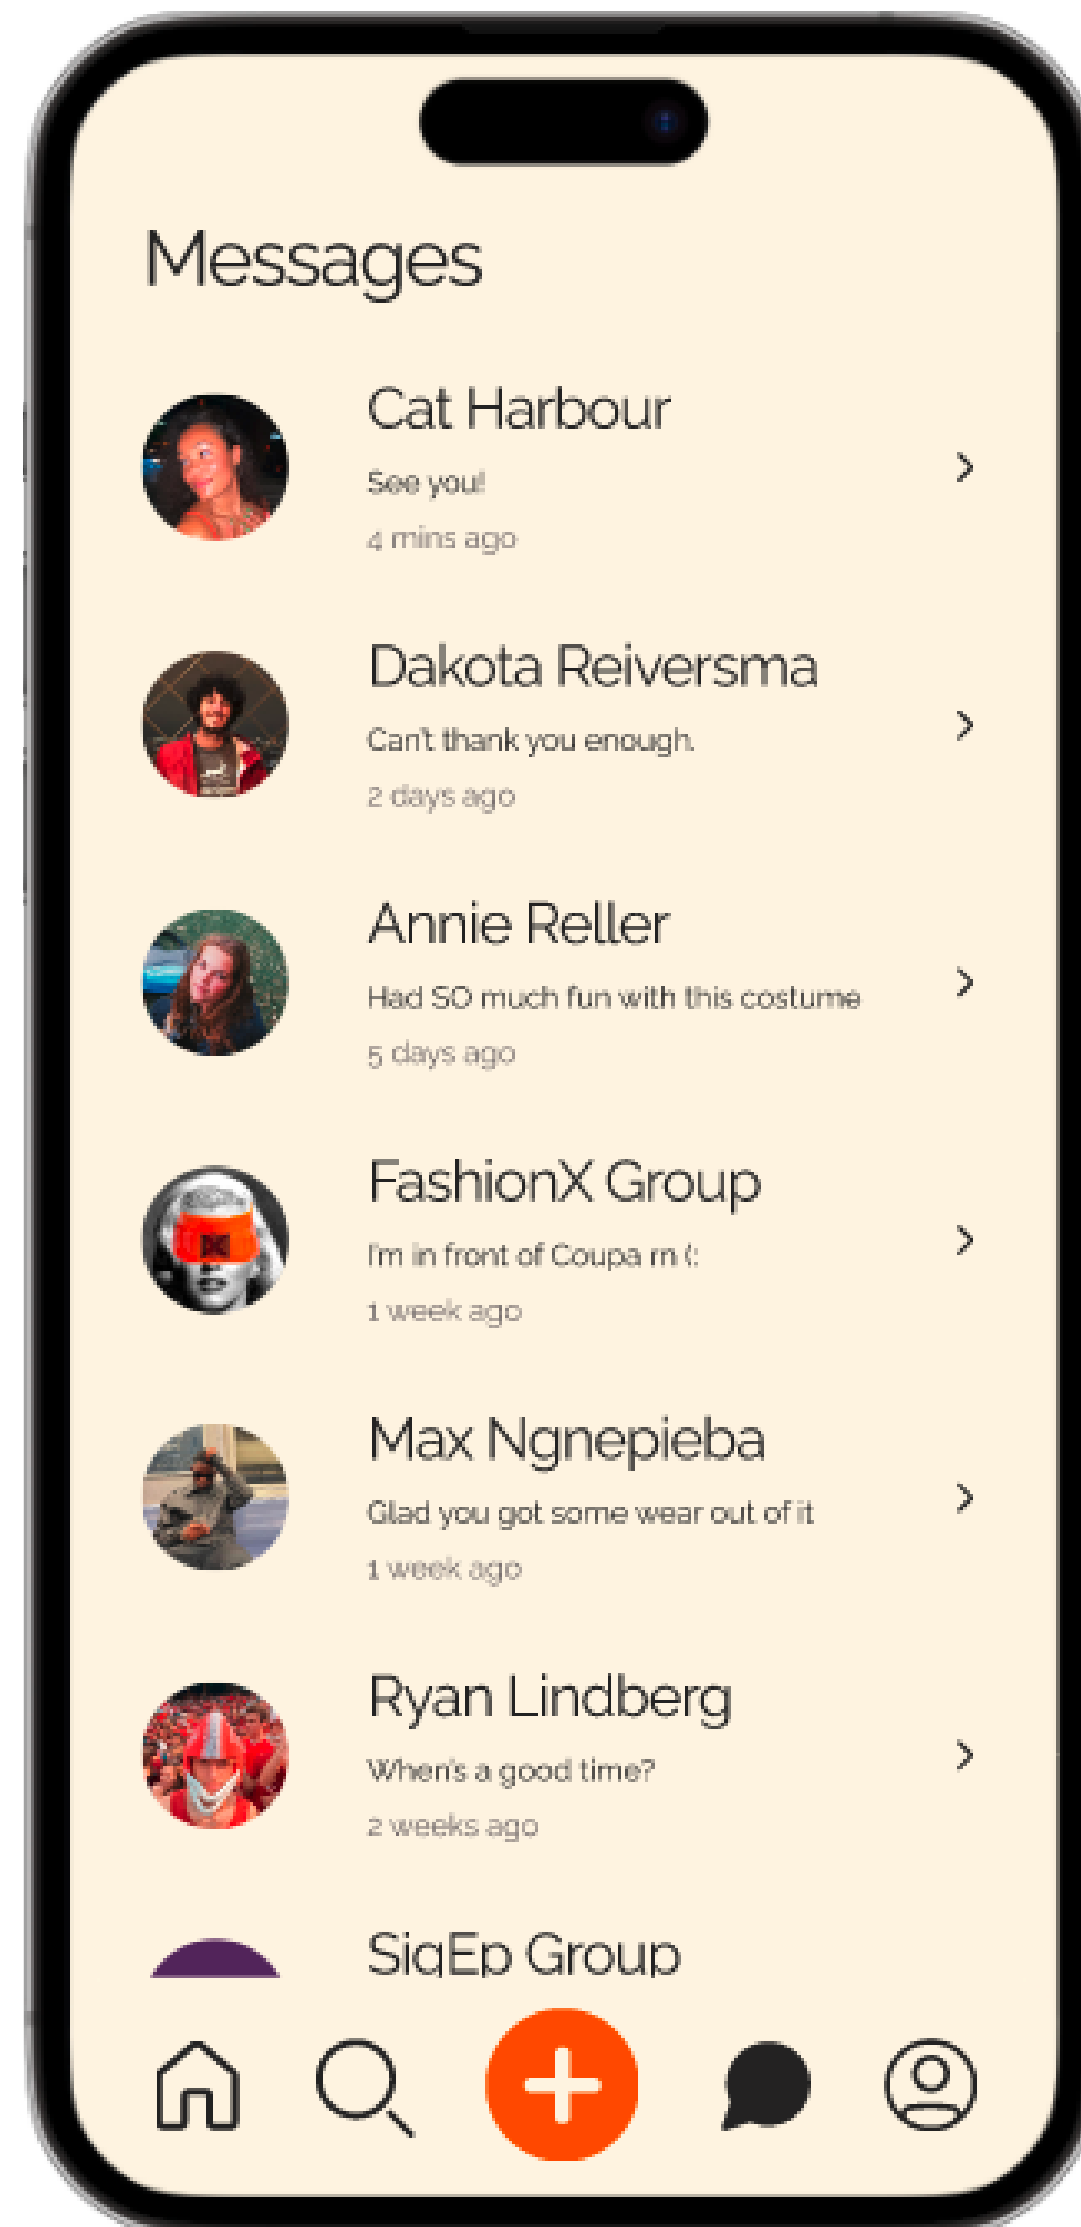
Messages

Cat Harbour
See you!
4 mins ago

Dakota Reiversma
Can't thank you enough.
2 days ago

Annie Reller
Had SO much fun with this costume
5 days ago

FashionX Group
I'm in front of Coupa rn (:
1 week ago

Max Ngnepieba
Glad you got some wear out of it
1 week ago

Ryan Lindberg
When's a good time?
2 weeks ago

SigEp Group